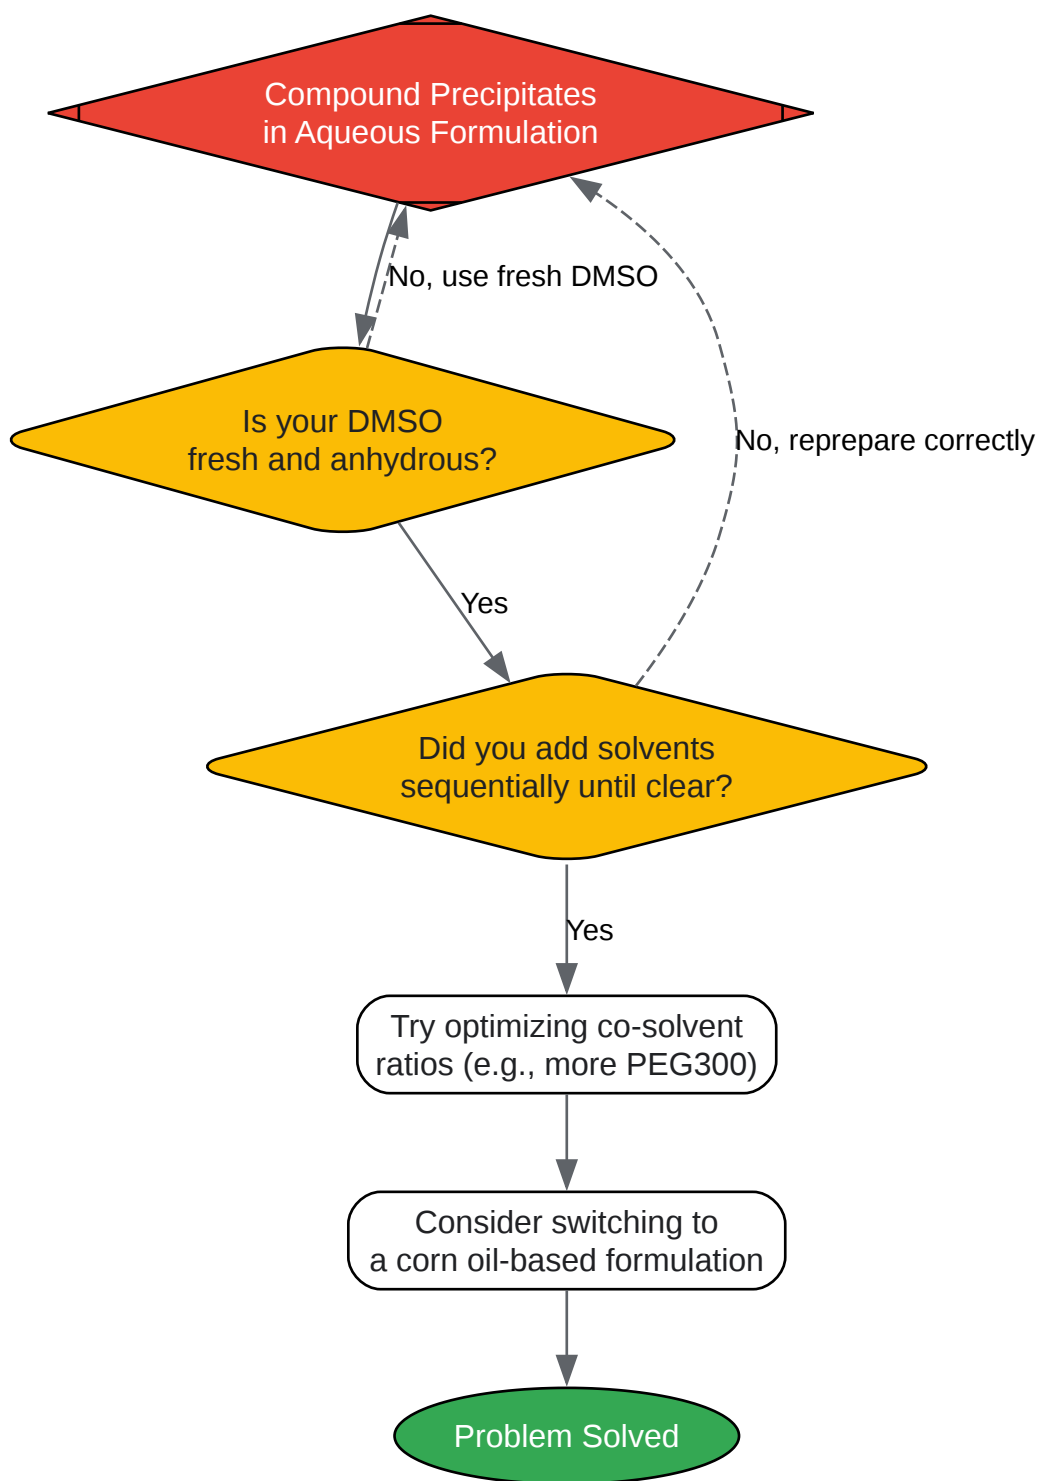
Compound Precipitates in Aqueous Formulation

No, use fresh DMSO

Is your DMSO fresh and anhydrous?

No, reprepare correctly

Yes

Did you add solvents sequentially until clear?

Yes

Try optimizing co-solvent ratios (e.g., more PEG300)

Consider switching to a corn oil-based formulation

Problem Solved